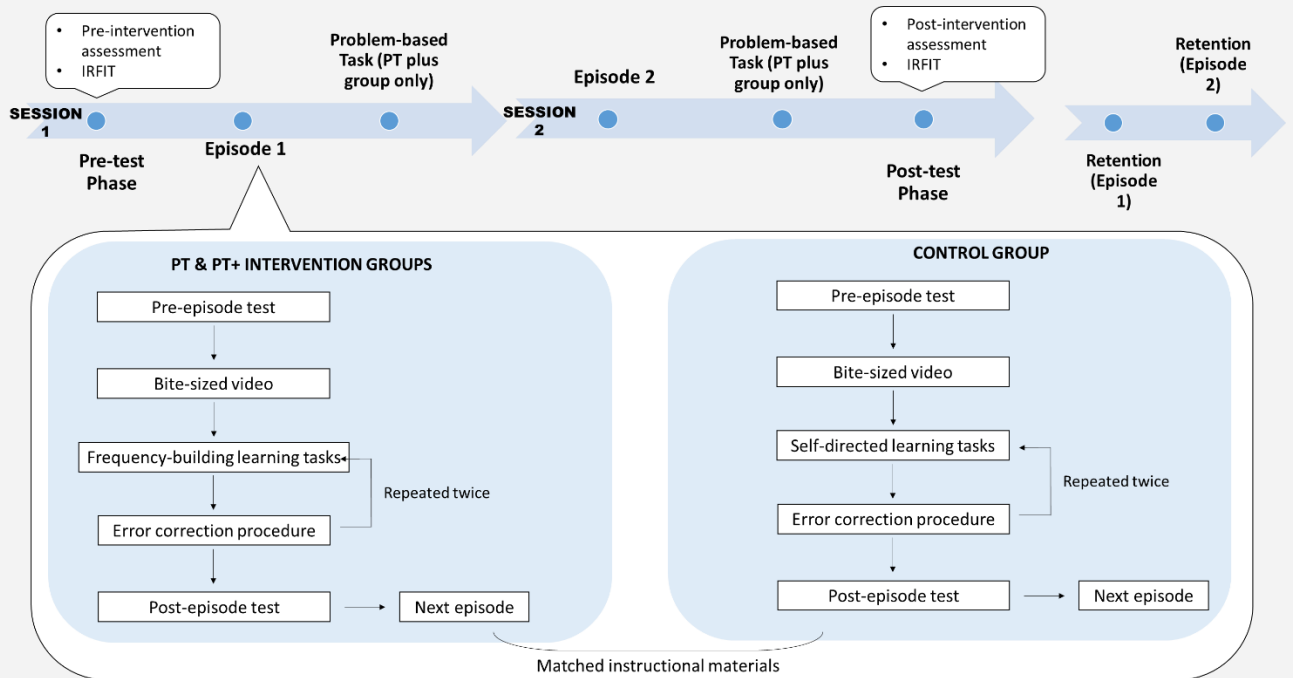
• Pre-intervention assessment
• IRFIT

Problem-based Task (PT plus group only)

Episode 2

Problem-based Task (PT plus group only)

• Post-intervention assessment
• IRFIT

Retention (Episode 2)

SESSION 1

Pre-test Phase

Episode 1

SESSION 2

Post-test Phase

Retention (Episode 1)

PT & PT+ INTERVENTION GROUPS

Pre-episode test

Bite-sized video

Frequency-building learning tasks

Repeated twice

Error correction procedure

Post-episode test

Next episode

CONTROL GROUP

Pre-episode test

Bite-sized video

Self-directed learning tasks

Repeated twice

Error correction procedure

Post-episode test

Next episode

Matched instructional materials